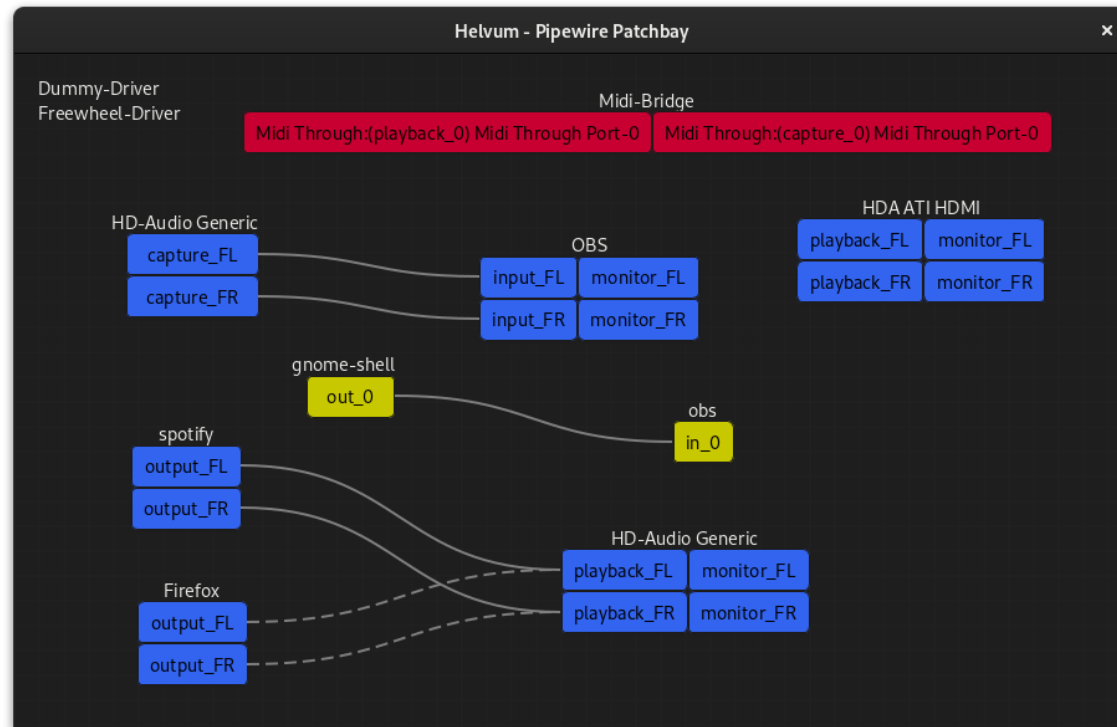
Helvum - Pipewire Patchbay

×

Dummy-Driver
Freewheel-Driver

Midi-Bridge
Midi Through:(playback_0) Midi Through Port-0
Midi Through:(capture_0) Midi Through Port-0

HD-Audio Generic
capture_FL
capture_FR

OBS
input_FL
monitor_FL
input_FR
monitor_FR

HDA ATI HDMI
playback_FL
monitor_FL
playback_FR
monitor_FR

gnome-shell
out_0

obs
in_0

spotify
output_FL
output_FR

HD-Audio Generic
playback_FL
monitor_FL
playback_FR
monitor_FR

Firefox
output_FL
output_FR